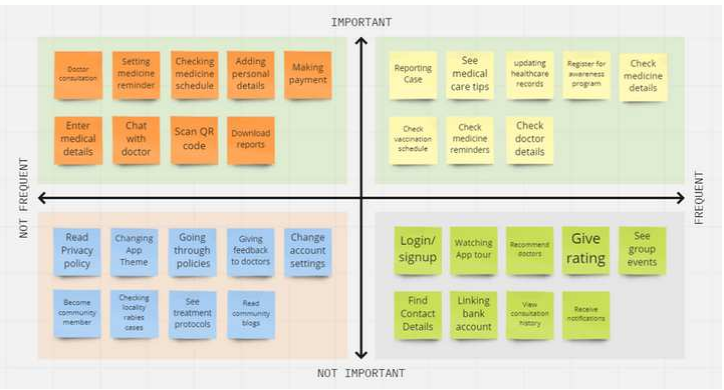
IMPORTANT

Doctor consultation

Setting medicine reminder

Checking medicine schedule

Adding personal details

Making payment

Enter medical details

Chat with doctor

Scan QR code

Download reports

Reporting Case

See medical care tips

updating healthcare records

Register for awareness program

Check medicine details

Check vaccination schedule

Check medicine reminders

Check doctor details

NOT FREQUENT

FREQUENT

Read Privacy policy

Changing App Theme

Going through policies

Giving feedback to doctors

Change account settings

Become community member

Checking locality rabies cases

See treatment protocols

Read community blogs

Login/ signup

Watching App tour

Recommend doctors

Give rating

See group events

Find Contact Details

Linking bank account

View consultation history

Receive notifications

NOT IMPORTANT